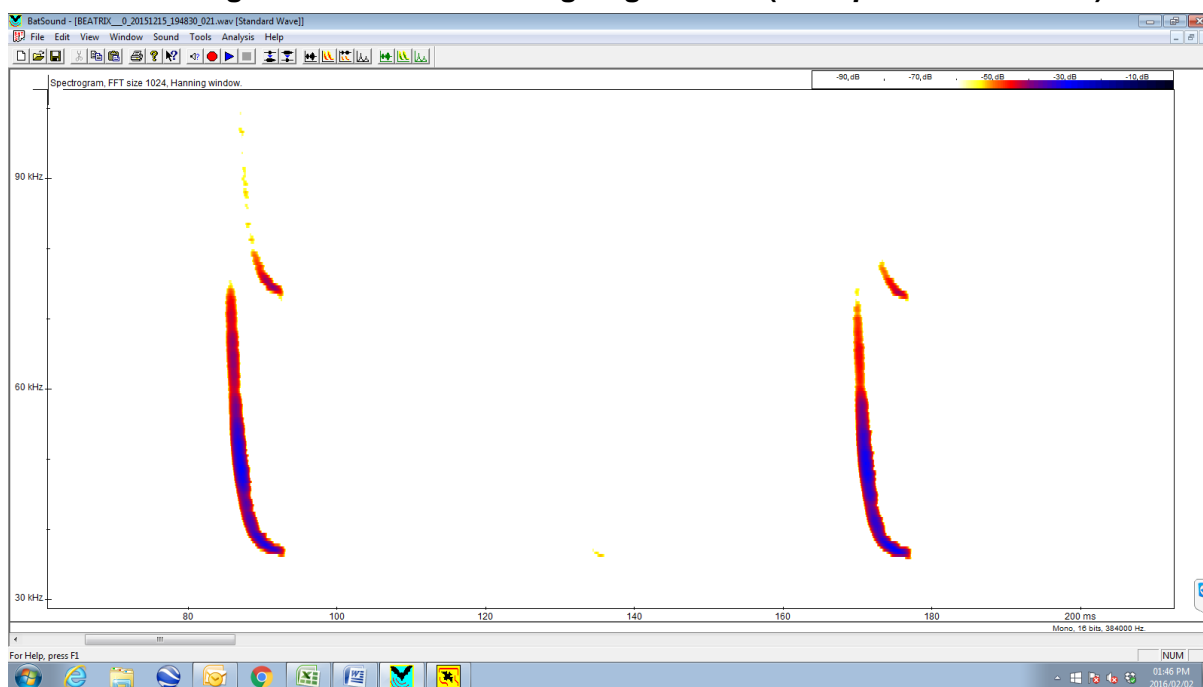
BatSound - [BEATRIX__0_20151215_194830_021.wav [Standard Wave]]
File Edit View Window Sound Tools Analysis Help

Spectrogram, FFT size 1024, Hanning window.

-90, dB -70, dB -50, dB -30, dB -10, dB

90 kHz
60 kHz
30 kHz

80 100 120 140 160 180 200 ms

Mono, 16 bits, 384000 Hz.

For Help, press F1
NUM

01:46 PM
2016/02/02